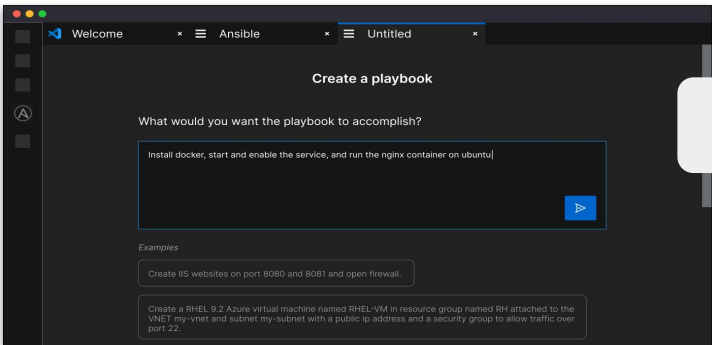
Welcome × Ansible × Untitled ×

Create a playbook

What would you want the playbook to accomplish?

Install docker, start and enable the service, and run the nginx container on ubuntu

Examples

Create IIS websites on port 8080 and 8081 and open firewall.

Create a RHEL 9.2 Azure virtual machine named RHEL-VM in resource group named RH attached to the VNET my-vnet and subnet my-subnet with a public ip address and a security group to allow traffic over port 22.